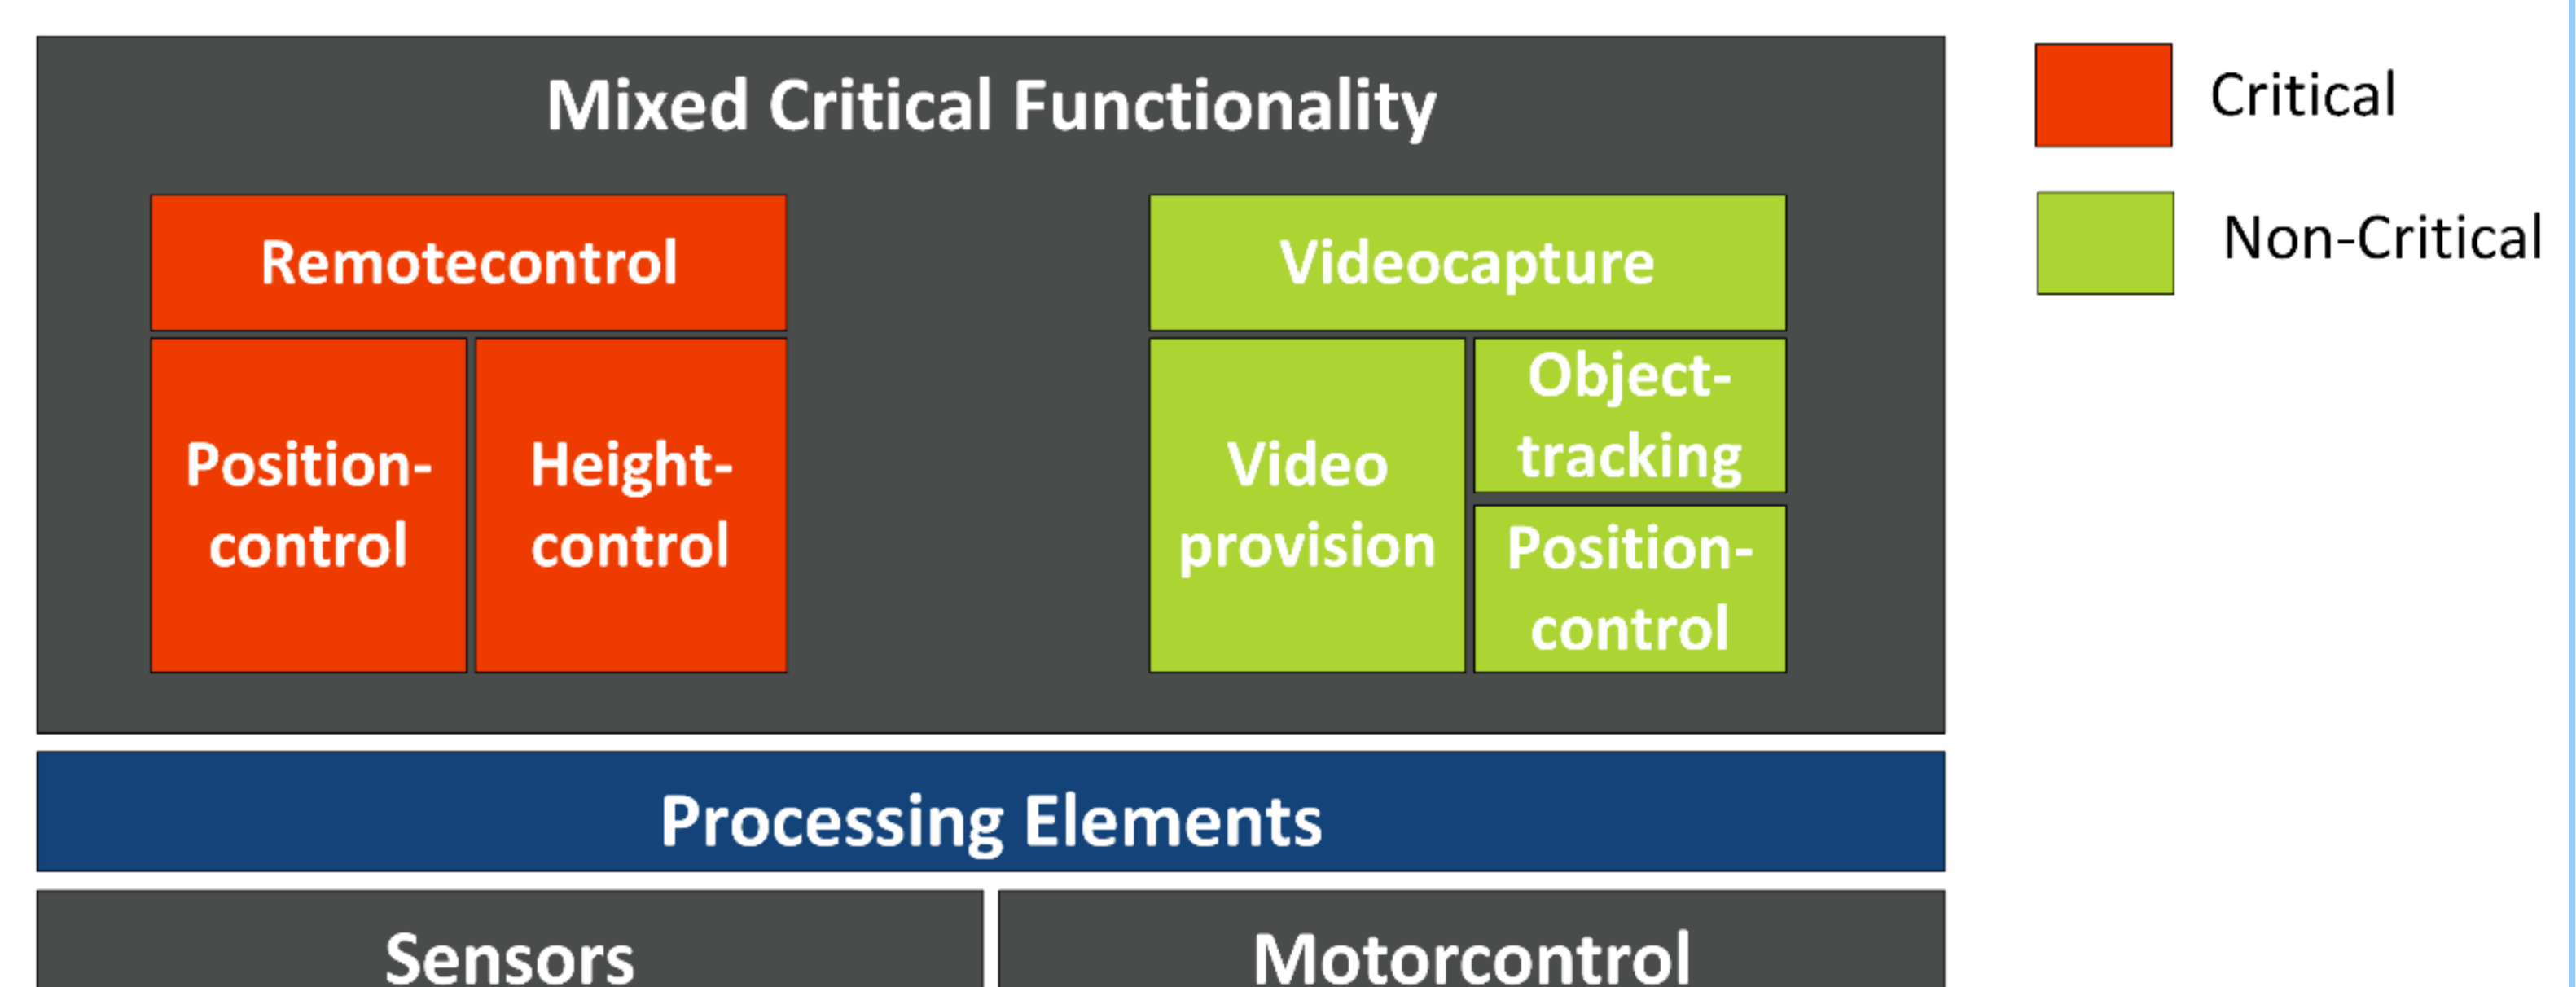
Mixed Critical Functionality

Remotecontrol

Position-control

Height-control

Videocapture

Video provision

Object-tracking

Position-control

Critical

Non-Critical

Processing Elements

Sensors

Motorcontrol